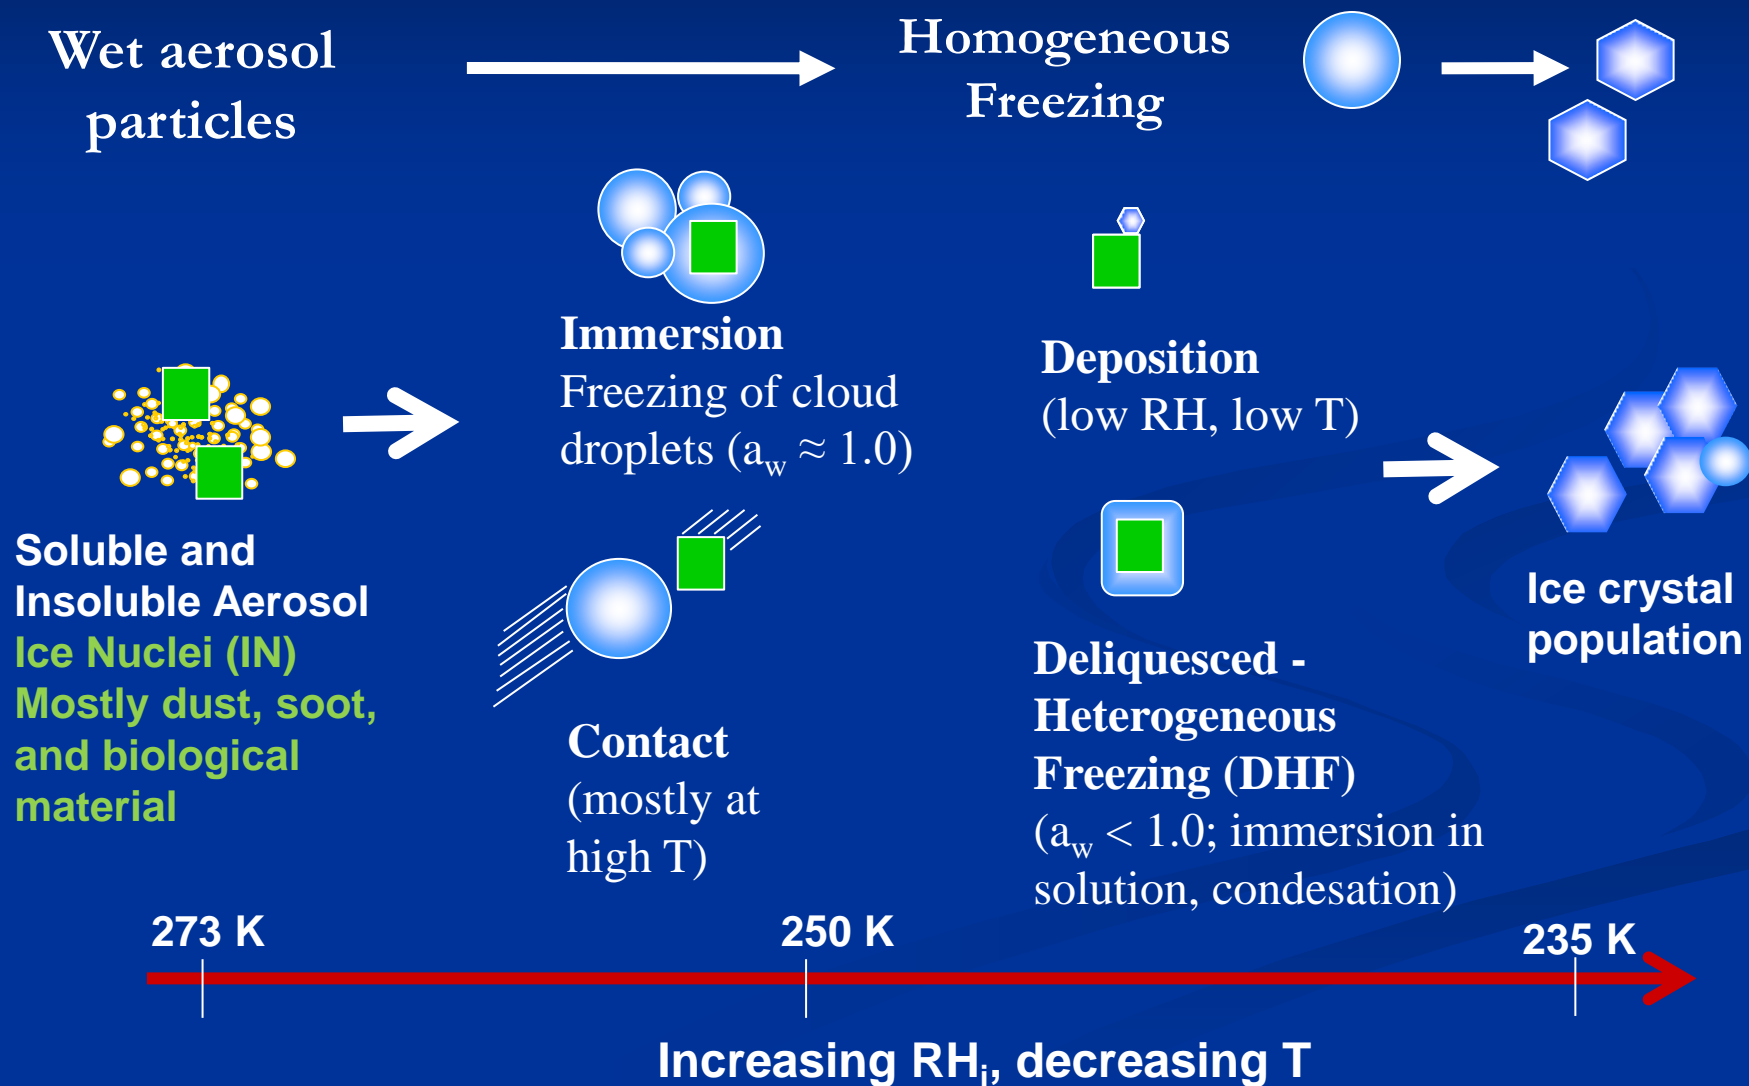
Wet aerosol particles

Homogeneous Freezing

Immersion
Freezing of cloud droplets ($a_w \approx 1.0$)

Deposition
(low RH, low T)

Soluble and Insoluble Aerosol
Ice Nuclei (IN)
Mostly dust, soot, and biological material

Contact
(mostly at high T)

Deliquesced - Heterogeneous Freezing (DHF)
($a_w < 1.0$; immersion in solution, condesation)

Ice crystal population

273 K

250 K

235 K

Increasing RH$_i$, decreasing T